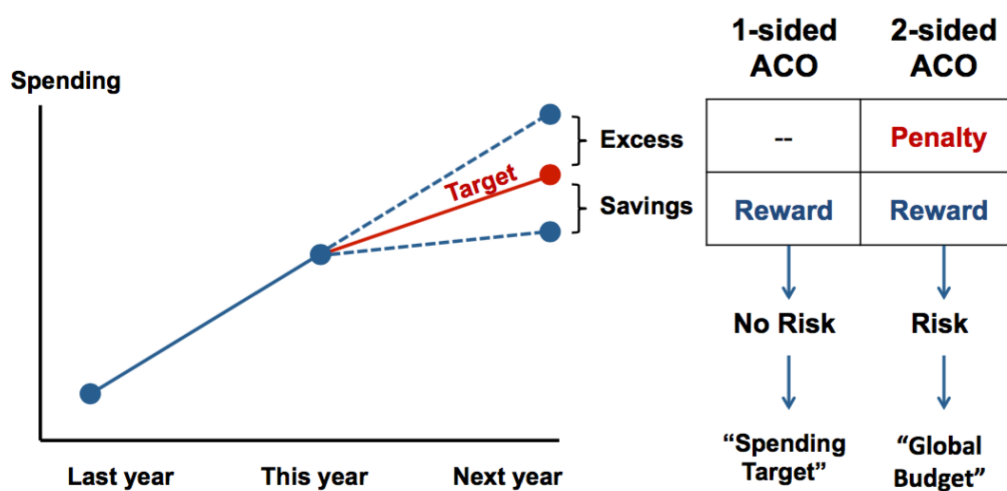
Spending

Target

Excess

Savings

Last year

This year

Next year

| | 1-sided ACO | 2-sided ACO |
|---|---|---|
| Excess | -- | Penalty |
| Savings | Reward | Reward |

No Risk

Risk

"Spending Target"

"Global Budget"